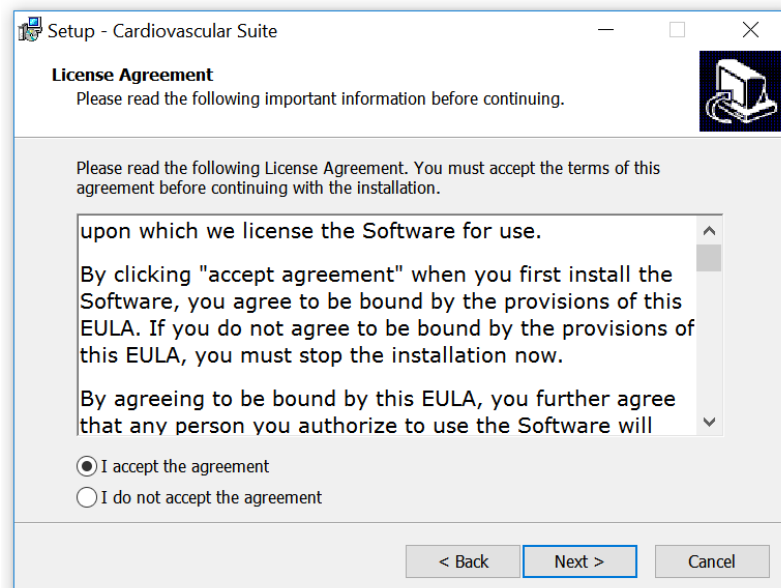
Setup - Cardiovascular Suite

License Agreement
Please read the following important information before continuing.

Please read the following License Agreement. You must accept the terms of this agreement before continuing with the installation.

upon which we license the Software for use.

By clicking "accept agreement" when you first install the Software, you agree to be bound by the provisions of this EULA. If you do not agree to be bound by the provisions of this EULA, you must stop the installation now.

By agreeing to be bound by this EULA, you further agree that any person you authorize to use the Software will

I accept the agreement
I do not accept the agreement

< Back
Next >
Cancel